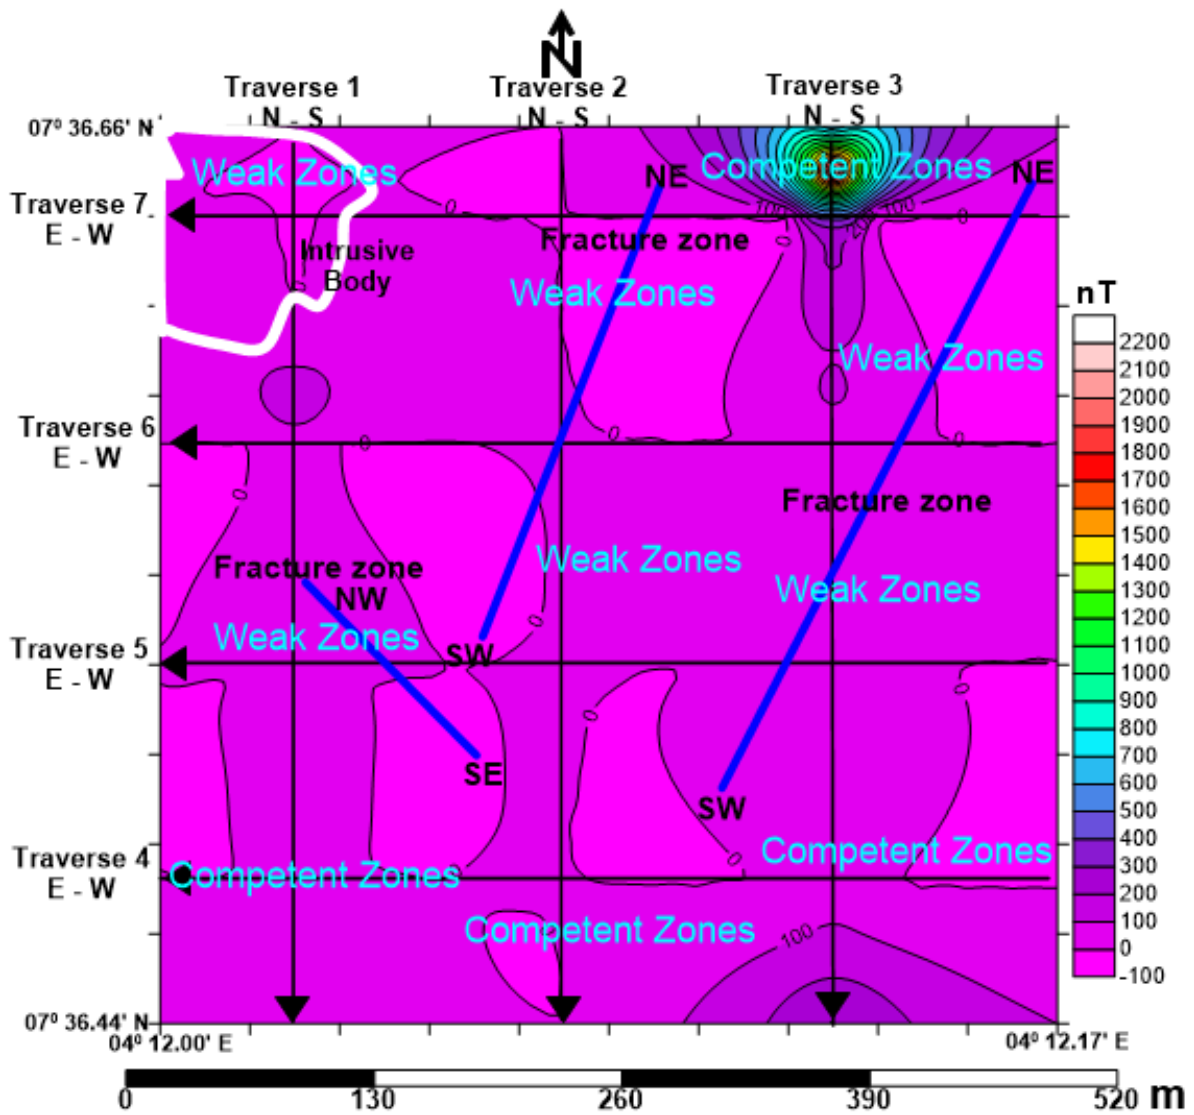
N

Traverse 1
N - S

Traverse 2
N - S

Traverse 3
N - S

07° 36.66' N

Weak Zones

Competent Zones

NE

NE

Traverse 7
E - W

0

100

200

100

0

Intrusive Body

Fracture zone

0

Weak Zones

nT

2200
2100
2000
1900
1800
1700
1600
1500
1400
1300
1200
1100
1000
900
800
700
600
500
400
300
200
100
0
-100

Weak Zones

Traverse 6
E - W

0

0

0

0

Fracture zone

Weak Zones

Fracture zone

NW

Weak Zones

Weak Zones

0

SW

Traverse 5
E - W

0

0

SE

SW

Competent Zones

0

Traverse 4
E - W

Competent Zones

Competent Zones

100

07° 36.44' N

04° 12.00' E

04° 12.17' E

0

130

260

390

520 m